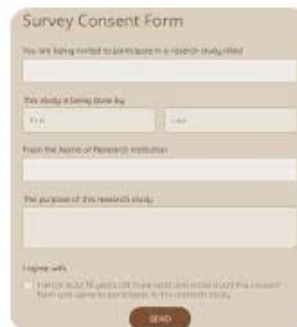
Survey Consent Form

You are being invited to participate in a research study titled

This study is being done by

First

Last

From the Name of Research Institution

The purpose of this research study

I agree with

I am at least 18 years old, have read and understood the consent form and agree to participate in this research study.

SEND